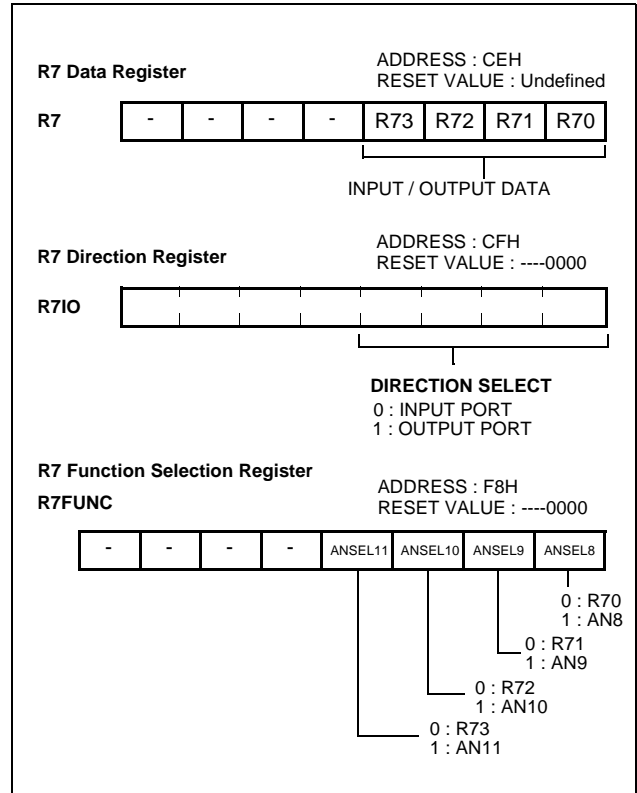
R7 Data Register

ADDRESS : CEH
RESET VALUE : Undefined

| R7 | - | - | - | - | R73 | R72 | R71 | R70 |
|---|---|---|---|---|---|---|---|---|

INPUT / OUTPUT DATA

R7 Direction Register

ADDRESS : CFH
RESET VALUE : ----0000

R7IO

DIRECTION SELECT
0 : INPUT PORT
1 : OUTPUT PORT

R7 Function Selection Register

R7FUNC

ADDRESS : F8H
RESET VALUE : ----0000

| - | - | - | - | ANSEL11 | ANSEL10 | ANSEL9 | ANSEL8 |
|---|---|---|---|---|---|---|---|

0 : R70
1 : AN8

0 : R71
1 : AN9

0 : R72
1 : AN10

0 : R73
1 : AN11